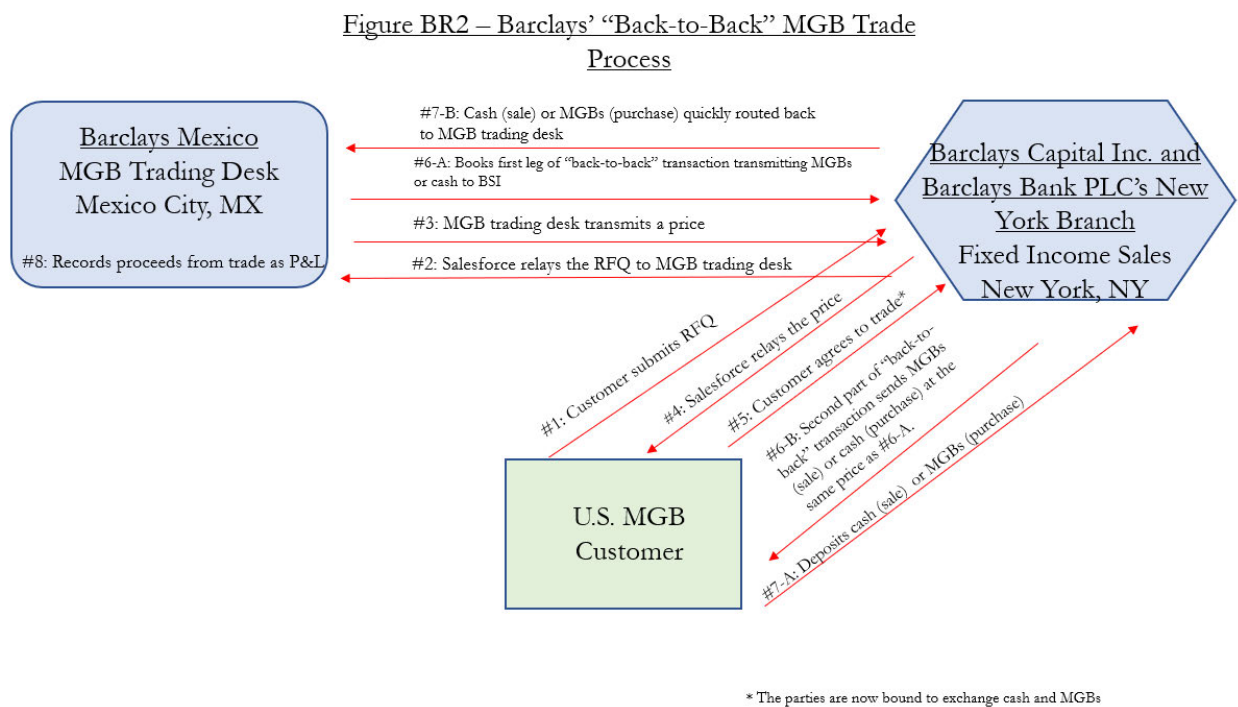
Figure BR2 – Barclays' "Back-to-Back" MGB Trade Process

Barclays Mexico
MGB Trading Desk
Mexico City, MX

#8: Records proceeds from trade as P&L

#7-B: Cash (sale) or MGBs (purchase) quickly routed back to MGB trading desk

#6-A: Books first leg of "back-to-back" transaction transmitting MGBs or cash to BSI

#3: MGB trading desk transmits a price

#2: Salesforce relays the RFQ to MGB trading desk

Barclays Capital Inc. and Barclays Bank PLC's New York Branch
Fixed Income Sales
New York, NY

#1: Customer submits RFQ

#4: Salesforce relays the price

#5: Customer agrees to trade*

#6-B: Second part of "back-to-back" transaction sends MGBs (sale) or cash (purchase) at the same price as #6-A.

#7-A: Deposits cash (sale) or MGBs (purchase)

U.S. MGB Customer

* The parties are now bound to exchange cash and MGBs